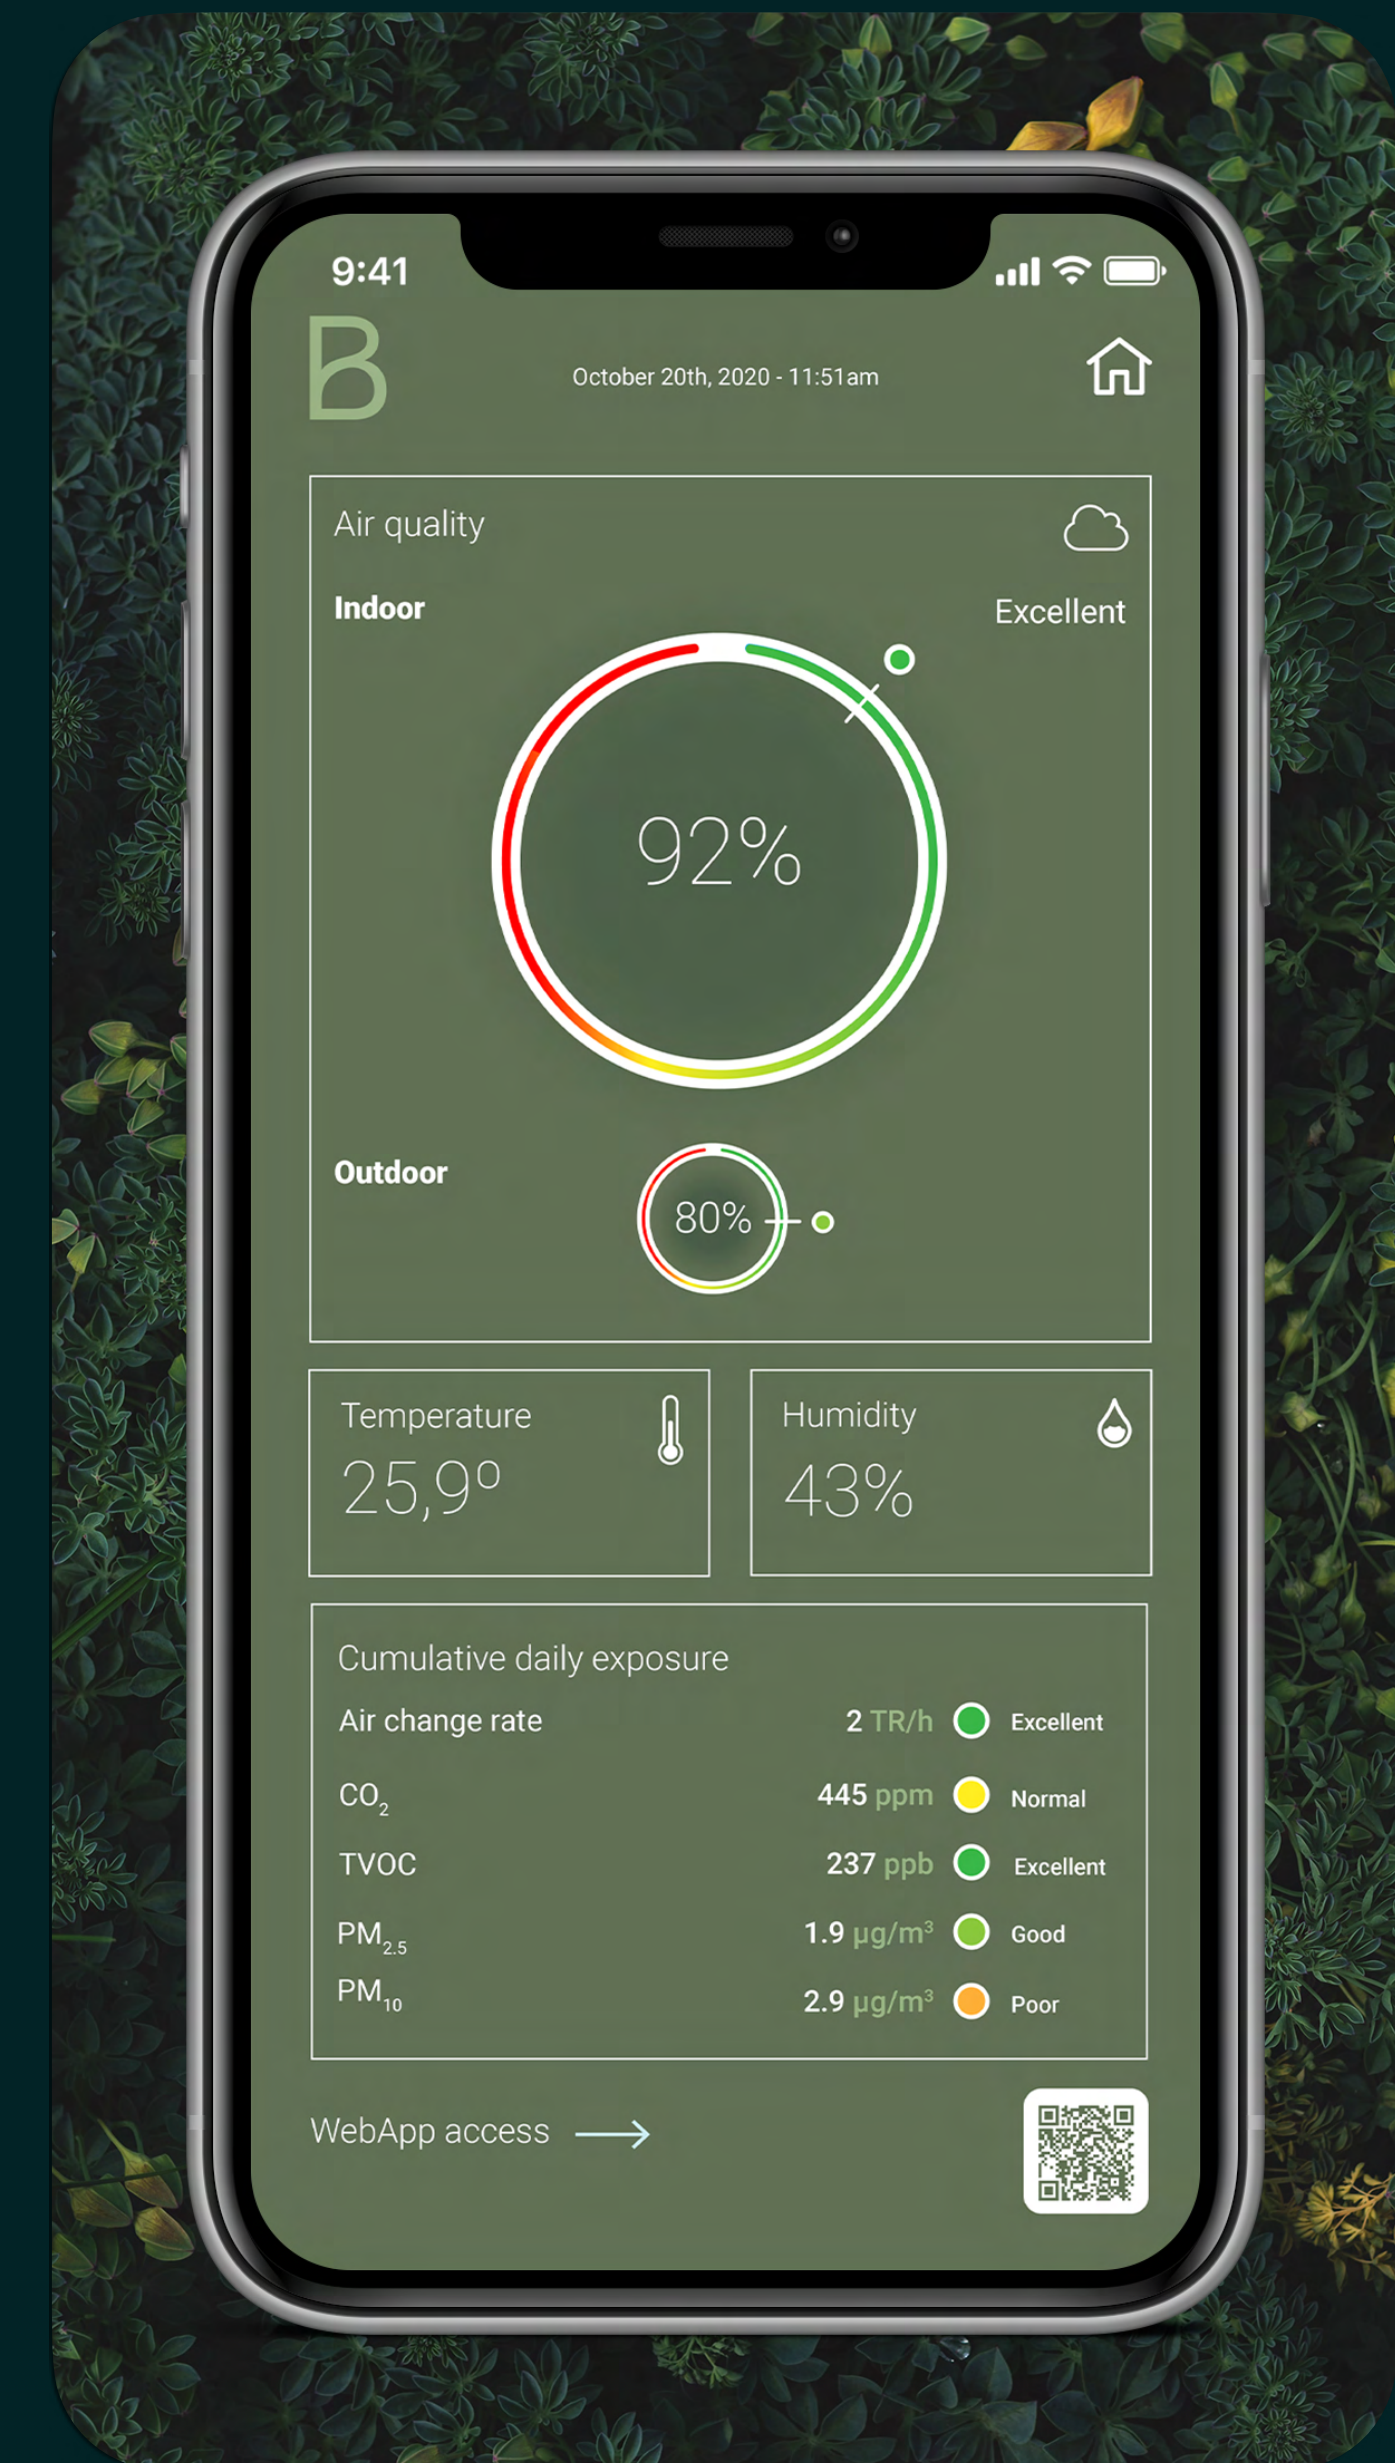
9:41

B

October 20th, 2020 - 11:51am

Air quality

Indoor

Excellent

92%

Outdoor

80%

Temperature

25,9º

Humidity

43%

Cumulative daily exposure

| | | |
|---|---|---|
| Air change rate | 2 TR/h | Excellent |
| $CO_2$ | 445 ppm | Normal |
| TVOC | 237 ppb | Excellent |
| $PM_{2.5}$ | 1.9 µg/m³ | Good |
| $PM_{10}$ | 2.9 µg/m³ | Poor |

WebApp access